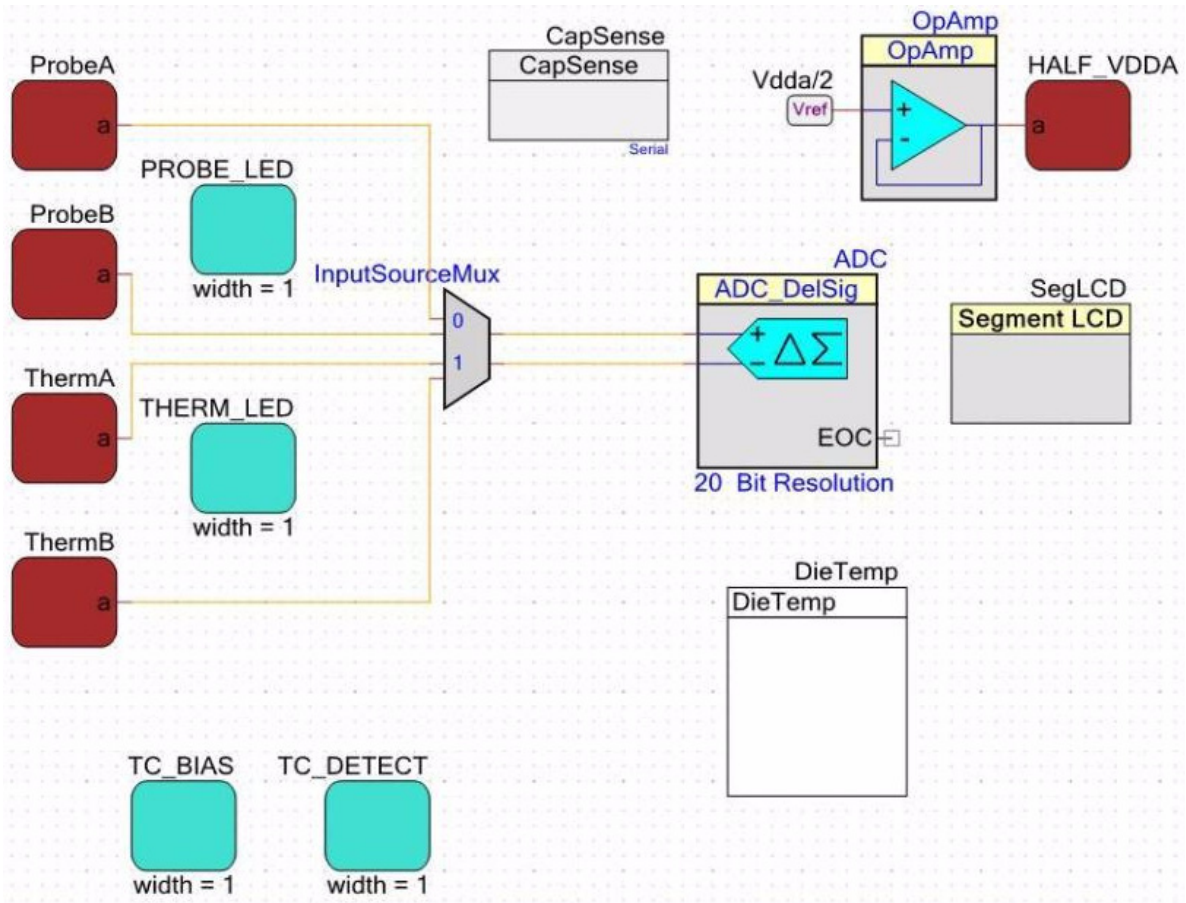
ProbeA
a

CapSense
CapSense
Serial

OpAmp
OpAmp
Vdda/2
Vref
+
-
HALF_VDDA
a

PROBE_LED
width = 1

ProbeB
a

InputSourceMux
0
1

ADC
ADC_DelSig
+
_
$\Delta\Sigma$
EOC
20 Bit Resolution

SegLCD
Segment LCD

ThermA
a

THERM_LED
width = 1

ThermB
a

DieTemp
DieTemp

TC_BIAS
width = 1

TC_DETECT
width = 1